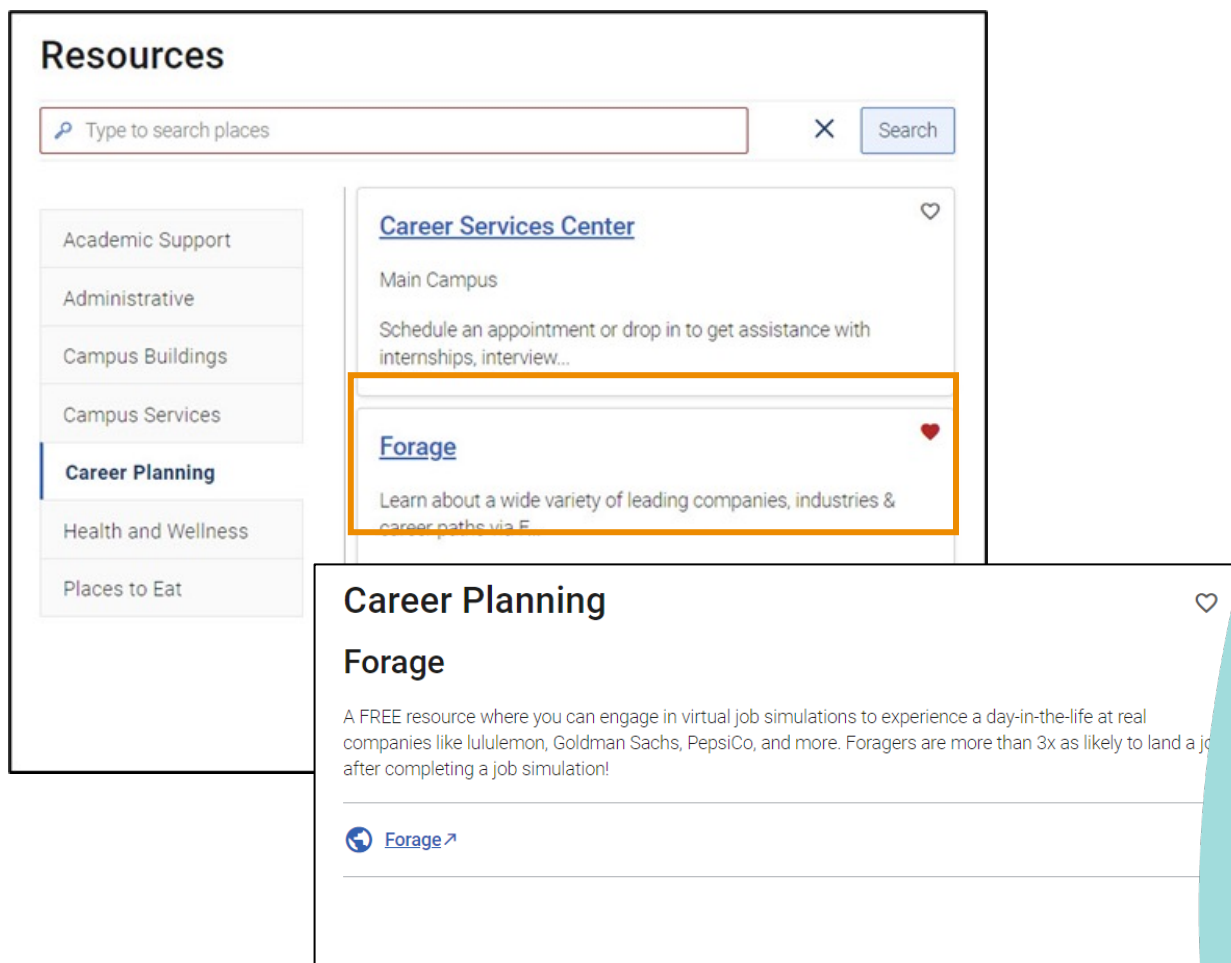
Resources

Type to search places

Search

Academic Support

Administrative

Campus Buildings

Campus Services

Career Planning

Health and Wellness

Places to Eat

Career Services Center

Main Campus

Schedule an appointment or drop in to get assistance with internships, interview...

Forage

Learn about a wide variety of leading companies, industries & career paths via F...

Career Planning

Forage

A FREE resource where you can engage in virtual job simulations to experience a day-in-the-life at real companies like lululemon, Goldman Sachs, PepsiCo, and more. Foragers are more than 3x as likely to land a jo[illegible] after completing a job simulation!

Forage↗